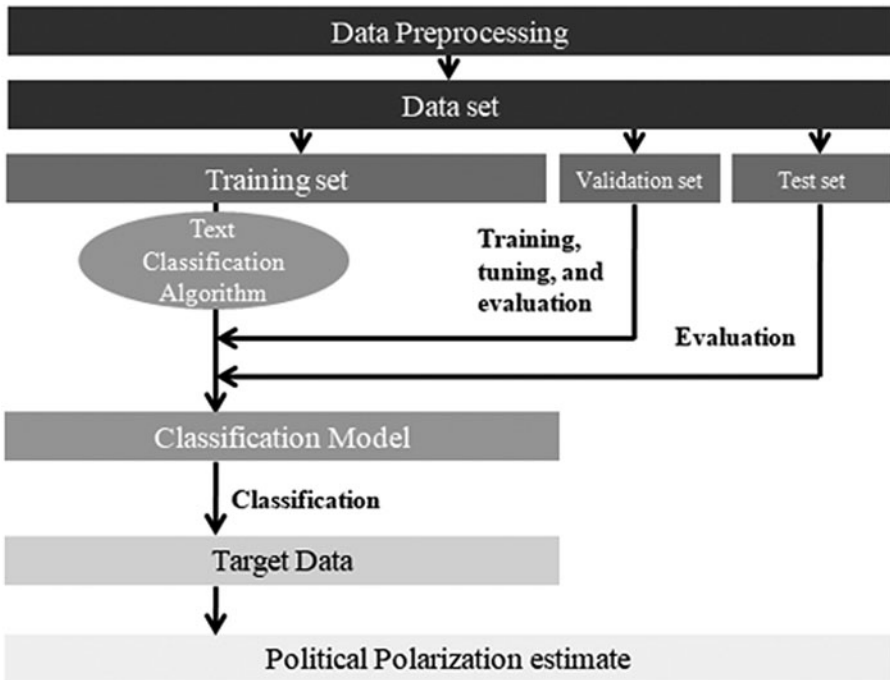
Data Preprocessing

Data set

Training set

Validation set

Test set

Text Classification Algorithm

Training, tuning, and evaluation

Evaluation

Classification Model

Classification

Target Data

Political Polarization estimate